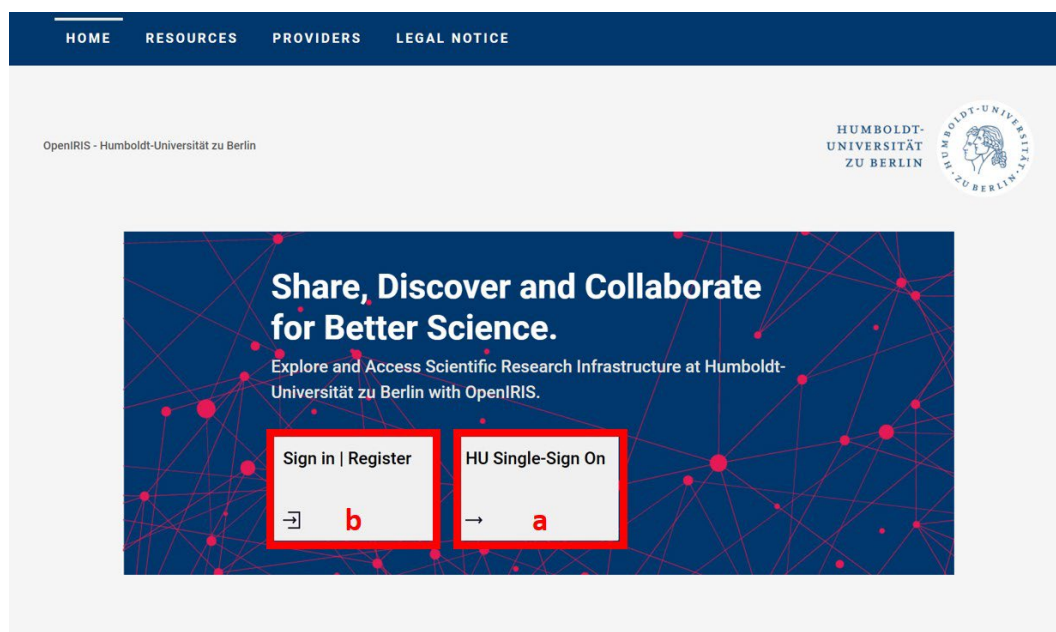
HOME RESOURCES PROVIDERS LEGAL NOTICE

OpenIRIS - Humboldt-Universität zu Berlin

HUMBOLDT-UNIVERSITÄT ZU BERLIN

HUMBOLDT-UNIVERSITÄT ZU BERLIN

Share, Discover and Collaborate for Better Science.

Explore and Access Scientific Research Infrastructure at Humboldt-Universität zu Berlin with OpenIRIS.

Sign in | Register

b

HU Single-Sign On

→ a